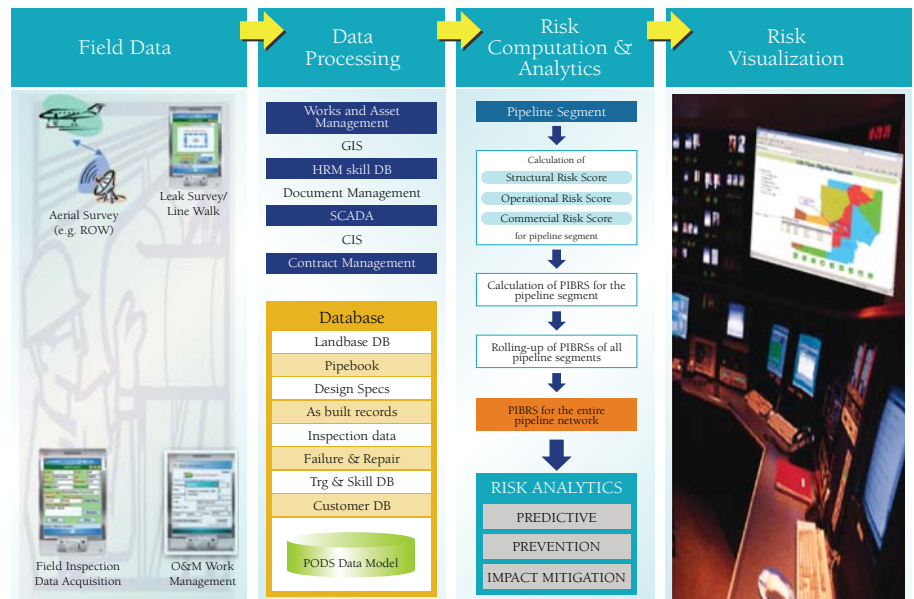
Field Data

Aerial Survey (e.g. ROW)

Leak Survey/ Line Walk

Field Inspection Data Acquisition

O&M Work Management

Data Processing

Works and Asset Management

GIS

HRM skill DB

Document Management

SCADA

CIS

Contract Management

Database

Landbase DB

Pipebook

Design Specs

As built records

Inspection data

Failure & Repair

Trg & Skill DB

Customer DB

PODS Data Model

Risk Computation & Analytics

Pipeline Segment

Calculation of

Structural Risk Score

Operational Risk Score

Commercial Risk Score

for pipeline segment

Calculation of PIBRS for the pipeline segment

Rolling-up of PIBRSs of all pipeline segments

PIBRS for the entire pipeline network

RISK ANALYTICS

PREDICTIVE

PREVENTION

IMPACT MITIGATION

Risk Visualization